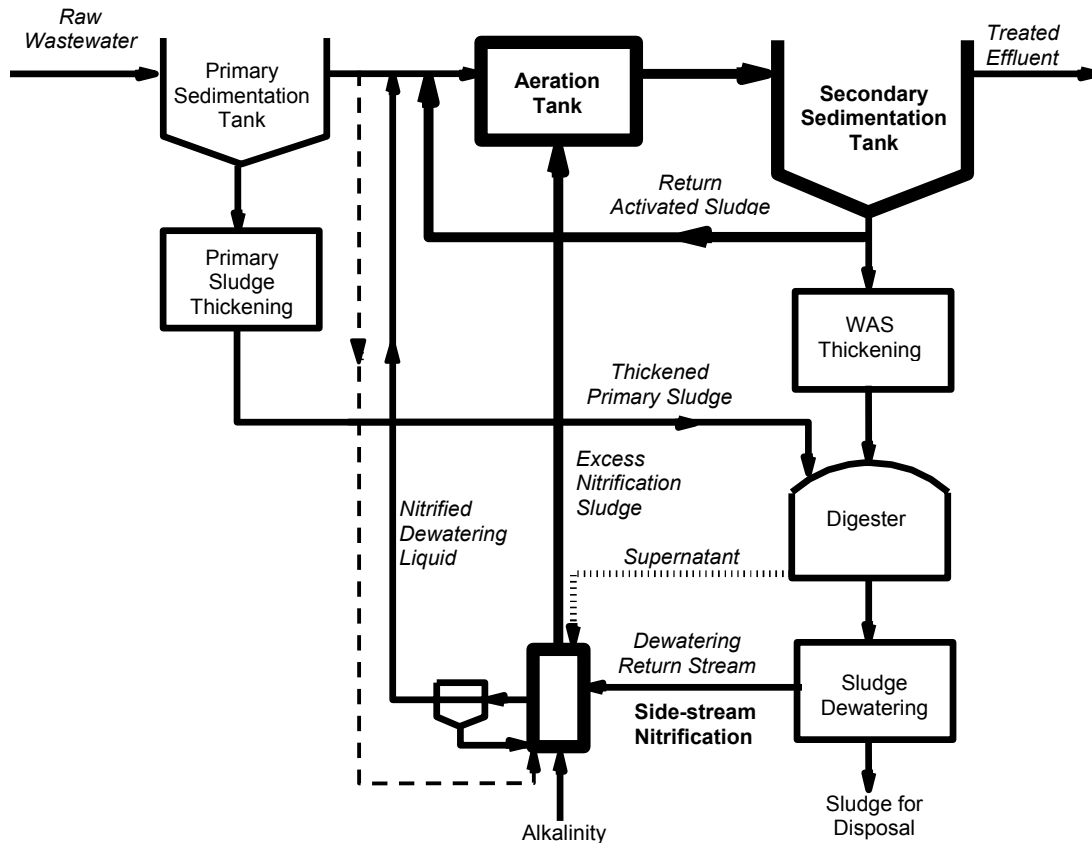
Raw Wastewater

Primary Sedimentation Tank

Aeration Tank

Secondary Sedimentation Tank

Treated Effluent

Return Activated Sludge

Primary Sludge Thickening

WAS Thickening

Thickened Primary Sludge

Excess Nitrification Sludge

Digester

Nitrified Dewatering Liquid

Supernatant

Dewatering Return Stream

Sludge Dewatering

Side-stream Nitrification

Sludge for Disposal

Alkalinity